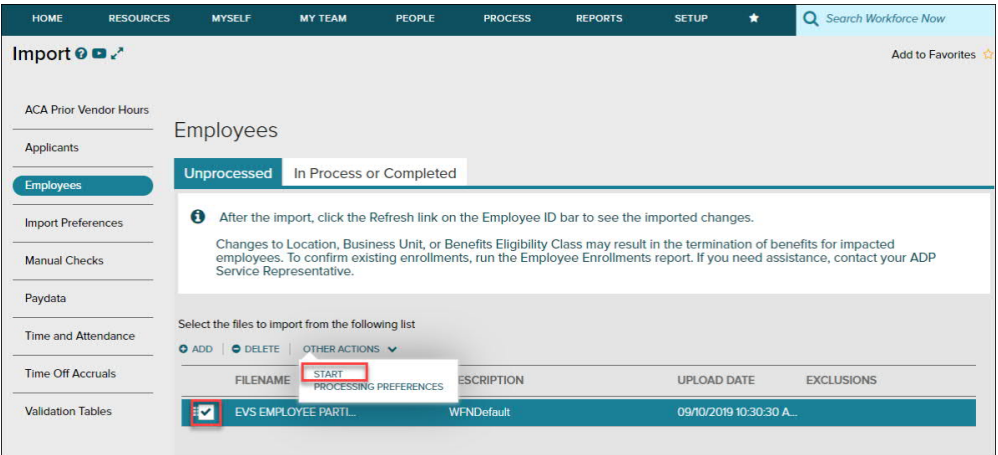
HOME RESOURCES MYSELF MY TEAM PEOPLE PROCESS REPORTS SETUP ★ Search Workforce Now

Import

Add to Favorites ☆

ACA Prior Vendor Hours
Applicants
Employees
Import Preferences
Manual Checks
Paydata
Time and Attendance
Time Off Accruals
Validation Tables

Employees

Unprocessed | In Process or Completed

After the import, click the Refresh link on the Employee ID bar to see the imported changes.

Changes to Location, Business Unit, or Benefits Eligibility Class may result in the termination of benefits for impacted employees. To confirm existing enrollments, run the Employee Enrollments report. If you need assistance, contact your ADP Service Representative.

Select the files to import from the following list

ADD | DELETE | OTHER ACTIONS

START
PROCESSING PREFERENCES

| | FILENAME | DESCRIPTION | UPLOAD DATE | EXCLUSIONS |
|---|---|---|---|---|
| ✓ | EVS EMPLOYEE PARTI... | WFNDefault | 09/10/2019 10:30:30 A... | |